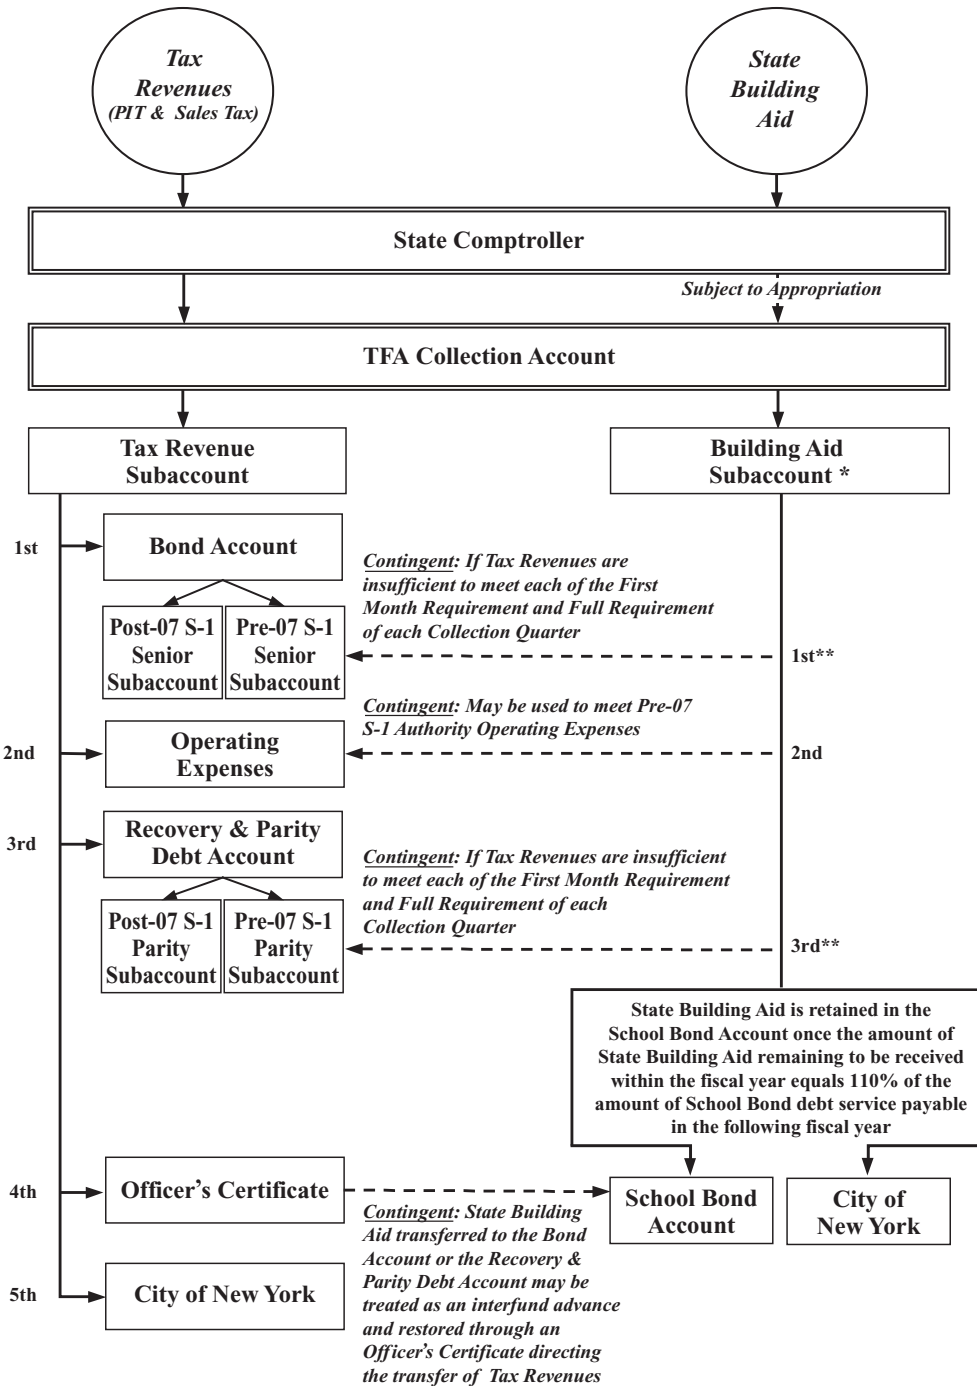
Tax Revenues (PIT & Sales Tax)

State Building Aid

State Comptroller

Subject to Appropriation

TFA Collection Account

Tax Revenue Subaccount

Building Aid Subaccount *

1st

Bond Account

Post-07 S-1 Senior Subaccount

Pre-07 S-1 Senior Subaccount

Contingent: If Tax Revenues are insufficient to meet each of the First Month Requirement and Full Requirement of each Collection Quarter

1st**

Contingent: May be used to meet Pre-07 S-1 Authority Operating Expenses

2nd

Operating Expenses

2nd

3rd

Recovery & Parity Debt Account

Contingent: If Tax Revenues are insufficient to meet each of the First Month Requirement and Full Requirement of each Collection Quarter

Post-07 S-1 Parity Subaccount

Pre-07 S-1 Parity Subaccount

3rd**

State Building Aid is retained in the School Bond Account once the amount of State Building Aid remaining to be received within the fiscal year equals 110% of the amount of School Bond debt service payable in the following fiscal year

4th

Officer's Certificate

School Bond Account

City of New York

Contingent: State Building Aid transferred to the Bond Account or the Recovery & Parity Debt Account may be treated as an interfund advance and restored through an Officer's Certificate directing the transfer of Tax Revenues

5th

City of New York